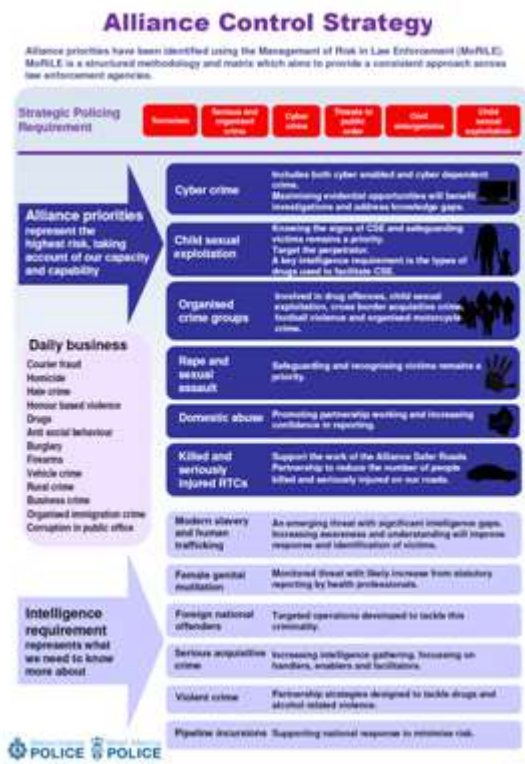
Alliance Control Strategy

Alliance priorities have been identified using the Management of Risk in Law Enforcement (MoRiLE). MoRiLE is a structured methodology and matrix which aims to provide a consistent approach across law enforcement agencies.

Strategic Policing Requirement

Terrorism | Serious and organised crime | Cyber crime | Threats to public order | Civil emergencies | Child sexual exploitation

Alliance priorities represent the highest risk, taking account of our capacity and capability

Cyber crime
Includes both cyber enabled and cyber dependent crime. Maximising evidential opportunities will benefit investigations and address knowledge gaps.

Child sexual exploitation
Knowing the signs of CSE and safeguarding victims remains a priority. Target the perpetrator. A key intelligence requirement is the types of drugs used to facilitate CSE.

Organised crime groups
Involved in drug offences, child sexual exploitation, cross border acquisitive crime, football violence and organised motorcycle crime.

Daily business
Courier fraud
Homicide
Hate crime
Honour based violence
Drugs
Anti social behaviour
Burglary
Firearms
Vehicle crime
Rural crime
Business crime
Organised immigration crime
Corruption in public office

Rape and sexual assault
Safeguarding and recognising victims remains a priority.

Domestic abuse
Promoting partnership working and increasing confidence in reporting.

Killed and seriously injured RTCs
Support the work of the Alliance Safer Roads Partnership to reduce the number of people killed and seriously injured on our roads.

Intelligence requirement represents what we need to know more about

Modern slavery and human trafficking
An emerging threat with significant intelligence gaps. Increasing awareness and understanding will improve response and identification of victims.

Female genital mutilation
Monitored threat with likely increase from statutory reporting by health professionals.

Foreign national offenders
Targeted operations developed to tackle this criminality.

Serious acquisitive crime
Increasing intelligence gathering, focussing on handlers, enablers and facilitators.

Violent crime
Partnership strategies designed to tackle drugs and alcohol related violence.

Pipeline incursions
Supporting national response to minimise risk.

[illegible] POLICE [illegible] POLICE